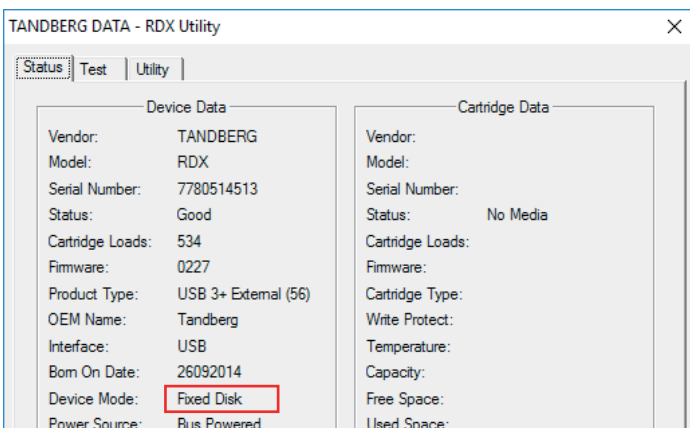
TANDBERG DATA - RDX Utility

Status | Test | Utility

Device Data

| | |
|---|---|
| Vendor: | TANDBERG |
| Model: | RDX |
| Serial Number: | 7780514513 |
| Status: | Good |
| Cartridge Loads: | 534 |
| Firmware: | 0227 |
| Product Type: | USB 3+ External (56) |
| OEM Name: | Tandberg |
| Interface: | USB |
| Born On Date: | 26092014 |
| Device Mode: | Fixed Disk |
| Power Source: | Bus Powered |

Cartridge Data

| | |
|---|---|
| Vendor: | |
| Model: | |
| Serial Number: | |
| Status: | No Media |
| Cartridge Loads: | |
| Firmware: | |
| Cartridge Type: | |
| Write Protect: | |
| Temperature: | |
| Capacity: | |
| Free Space: | |
| Used Space: | |